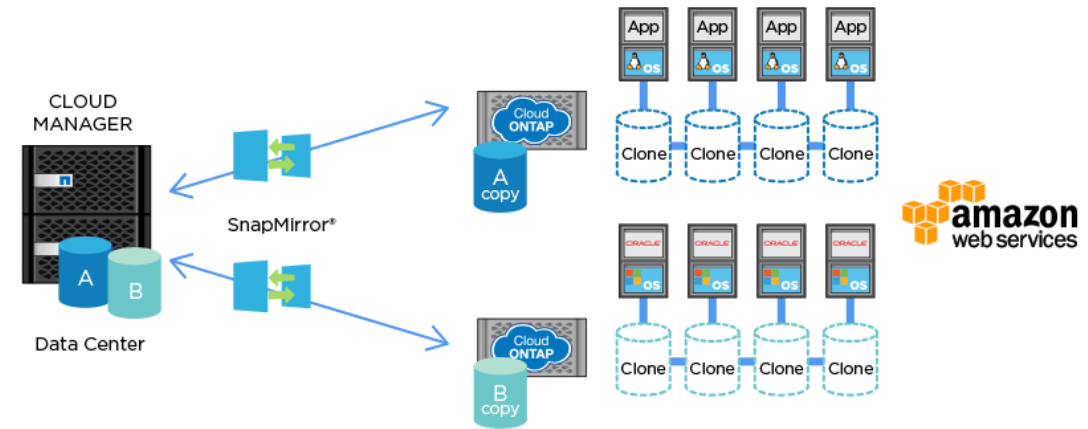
CLOUD MANAGER

A

B

Data Center

SnapMirror®

Cloud ONTAP

A copy

Cloud ONTAP

B copy

App OS

App OS

App OS

App OS

Clone Clone Clone Clone

ORACLE OS

ORACLE OS

ORACLE OS

ORACLE OS

Clone Clone Clone Clone

amazon web services